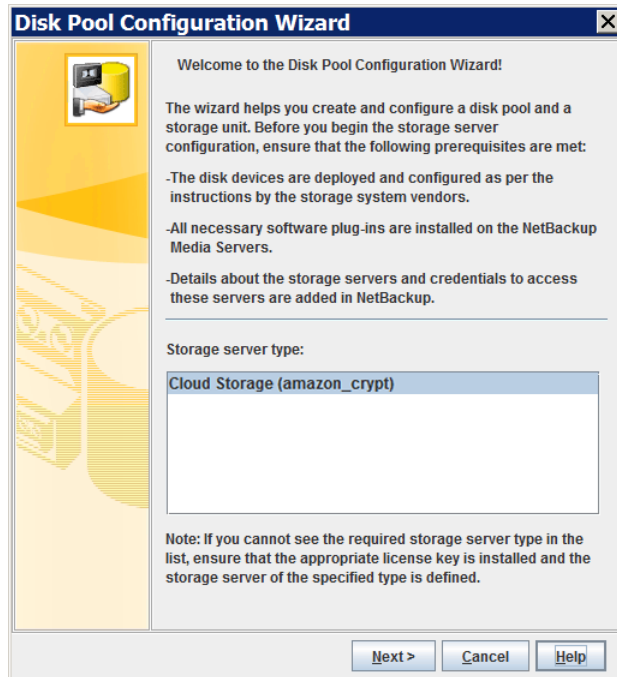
Disk Pool Configuration Wizard

Welcome to the Disk Pool Configuration Wizard!

The wizard helps you create and configure a disk pool and a storage unit. Before you begin the storage server configuration, ensure that the following prerequisites are met:

-The disk devices are deployed and configured as per the instructions by the storage system vendors.

-All necessary software plug-ins are installed on the NetBackup Media Servers.

-Details about the storage servers and credentials to access these servers are added in NetBackup.

Storage server type:

Cloud Storage (amazon_crypt)

Note: If you cannot see the required storage server type in the list, ensure that the appropriate license key is installed and the storage server of the specified type is defined.

Next >
Cancel
Help